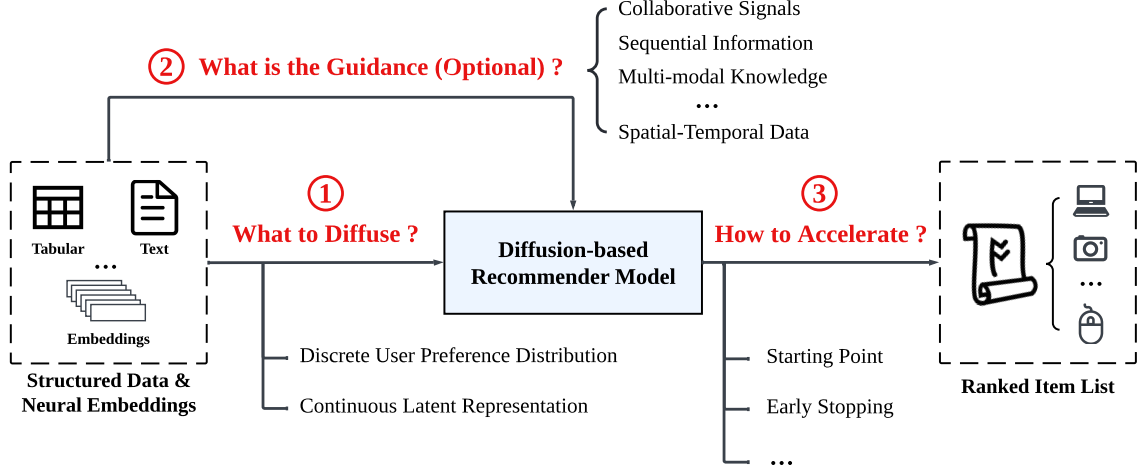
Collaborative Signals
Sequential Information
Multi-modal Knowledge
...
Spatial-Temporal Data

2 What is the Guidance (Optional) ?

Tabular
Text
...
Embeddings

Structured Data & Neural Embeddings

1 What to Diffuse ?

Diffusion-based Recommender Model

3 How to Accelerate ?

Ranked Item List

...

Discrete User Preference Distribution
Continuous Latent Representation

Starting Point
Early Stopping
...